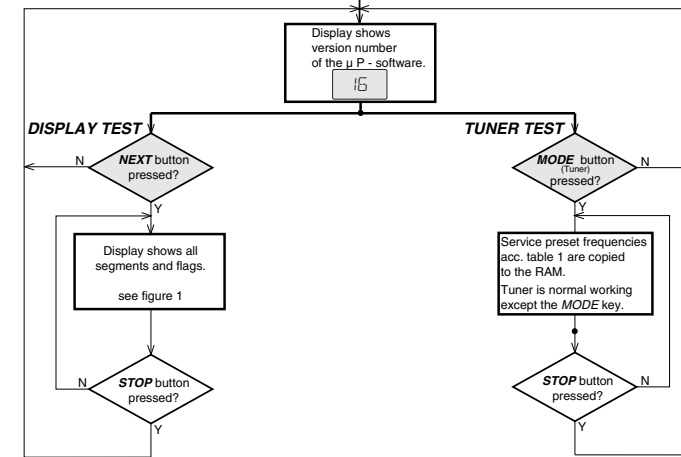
Display shows version number of the µ P - software.

16

DISPLAY TEST

TUNER TEST

N

NEXT button pressed?

Y

MODE button (Tuner) pressed?

N

Y

Display shows all segments and flags.

see figure 1

Service preset frequencies acc. table 1 are copied to the RAM.

Tuner is normal working except the MODE key.

N

STOP button pressed?

Y

STOP button pressed?

N

Y